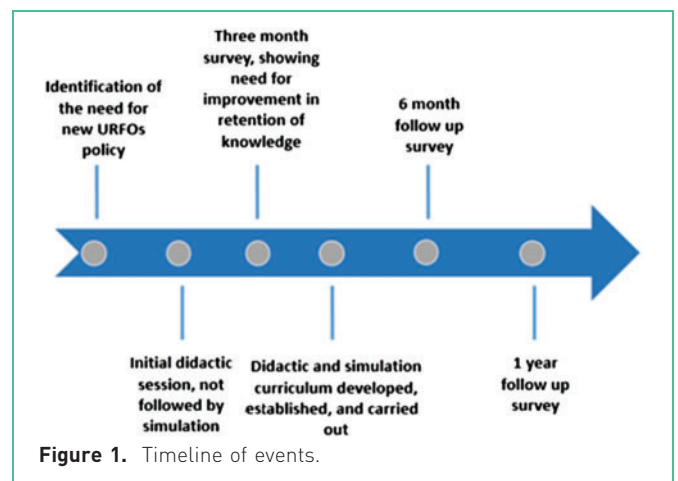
Identification of the need for new URFOs policy

Three month survey, showing need for improvement in retention of knowledge

6 month follow up survey

Initial didactic session, not followed by simulation

Didactic and simulation curriculum developed, established, and carried out

1 year follow up survey

**Figure 1.** Timeline of events.